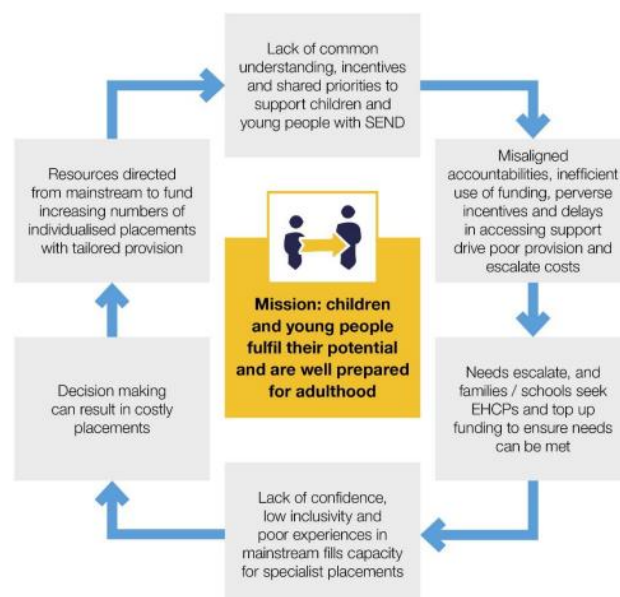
Lack of common understanding, incentives and shared priorities to support children and young people with SEND

Misaligned accountabilities, inefficient use of funding, perverse incentives and delays in accessing support drive poor provision and escalate costs

Needs escalate, and families / schools seek EHCPs and top up funding to ensure needs can be met

Lack of confidence, low inclusivity and poor experiences in mainstream fills capacity for specialist placements

Decision making can result in costly placements

Resources directed from mainstream to fund increasing numbers of individualised placements with tailored provision

Mission: children and young people fulfil their potential and are well prepared for adulthood